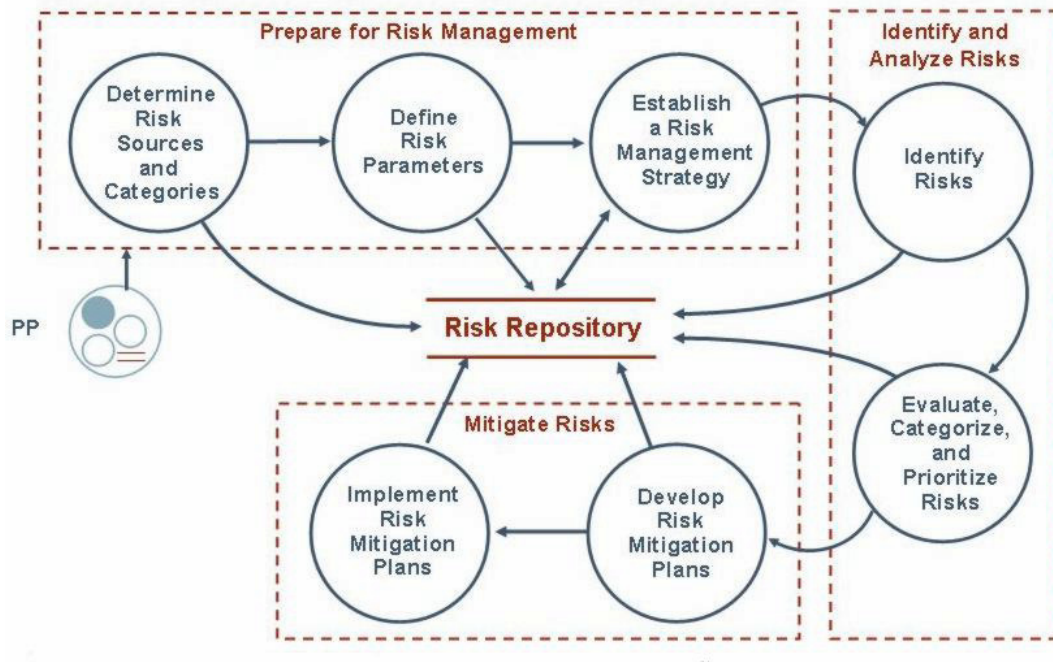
Prepare for Risk Management

Determine Risk Sources and Categories

Define Risk Parameters

Establish a Risk Management Strategy

Identify and Analyze Risks

Identify Risks

PP

Risk Repository

Evaluate, Categorize, and Prioritize Risks

Mitigate Risks

Implement Risk Mitigation Plans

Develop Risk Mitigation Plans